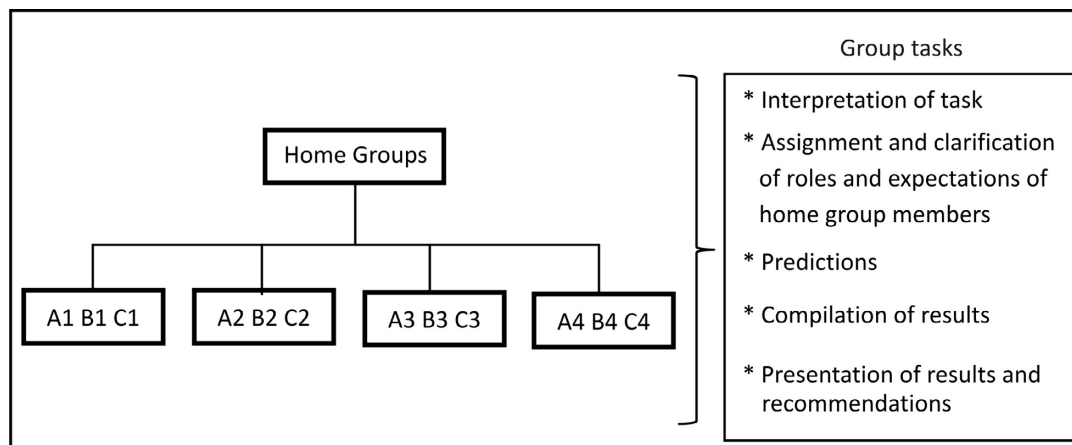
Home Groups

A1 B1 C1

A2 B2 C2

A3 B3 C3

A4 B4 C4

Group tasks

* Interpretation of task

* Assignment and clarification of roles and expectations of home group members

* Predictions

* Compilation of results

* Presentation of results and recommendations